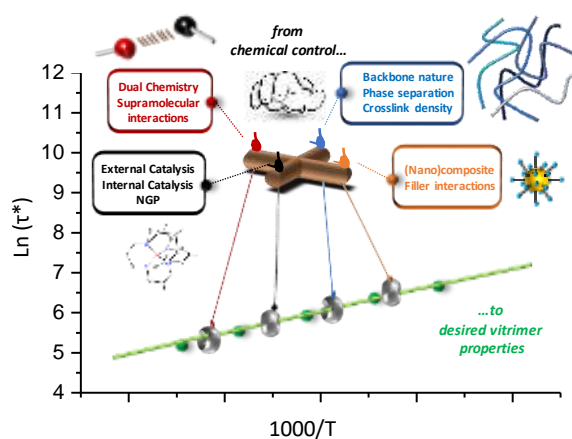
from chemical control...

Dual Chemistry Supramolecular interactions

Backbone nature Phase separation Crosslink density

External Catalysis Internal Catalysis NGP

(Nano)composite Filler interactions

...to desired vitrimer properties

12
11
10
9
8
7
6
5
4

Ln ($\tau$*)

1000/T